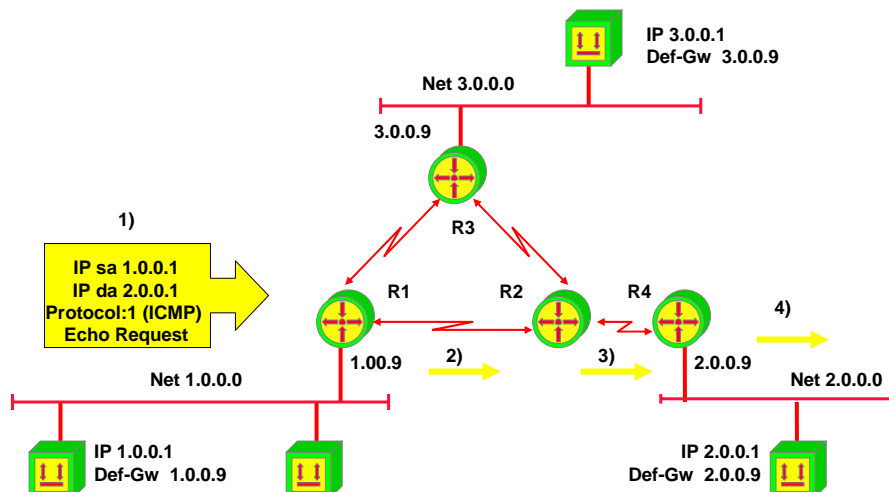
IP 3.0.0.1
Def-Gw 3.0.0.9

Net 3.0.0.0

3.0.0.9

R3

1)

IP sa 1.0.0.1
IP da 2.0.0.1
Protocol:1 (ICMP)
Echo Request

R1

R2

R4

4)

1.00.9

2)

3)

2.0.0.9

Net 1.0.0.0

Net 2.0.0.0

IP 1.0.0.1
Def-Gw 1.0.0.9

IP 2.0.0.1
Def-Gw 2.0.0.9